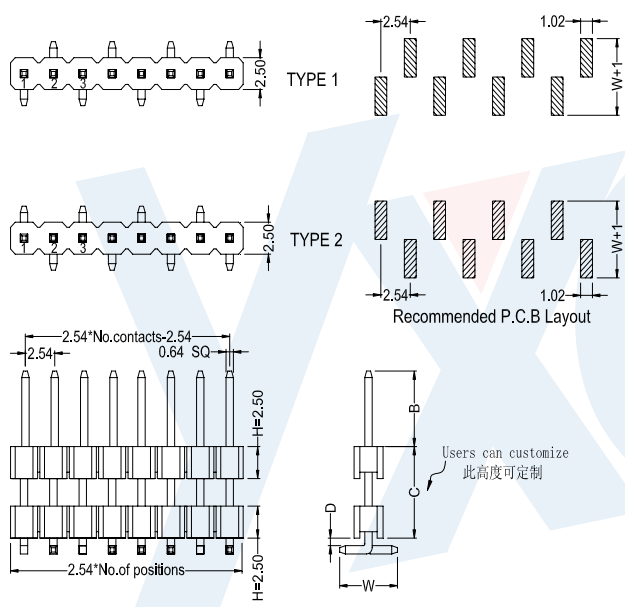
1 2 3
2.50
TYPE 1

2.54
1.02
W+1

1 2 3
2.50
TYPE 2

W+1
2.54
1.02
Recommended P.C.B Layout

2.54*No.contacts-2.54
2.54
0.64 SQ
H=2.50
2.54*No.of positions
H=2.50

B
Users can customize
此高度可定制
C
D
W